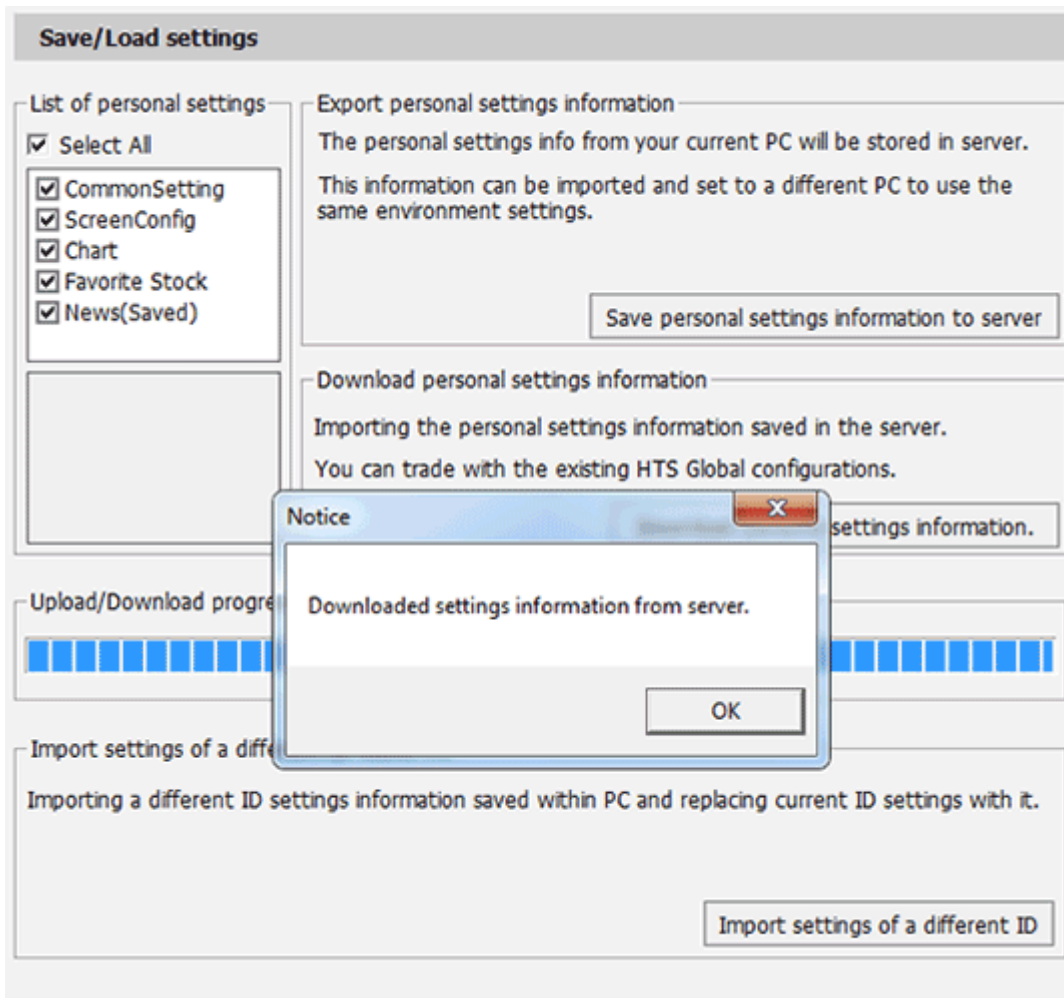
Save/Load settings

List of personal settings

☑ Select All

☑ CommonSetting
☑ ScreenConfig
☑ Chart
☑ Favorite Stock
☑ News(Saved)

Export personal settings information

The personal settings info from your current PC will be stored in server.

This information can be imported and set to a different PC to use the same environment settings.

Save personal settings information to server

Download personal settings information

Importing the personal settings information saved in the server.

You can trade with the existing HTS Global configurations.

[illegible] settings information.

Upload/Download progre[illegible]

Import settings of a diff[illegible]

Importing a different ID settings information saved within PC and replacing current ID settings with it.

Import settings of a different ID

Notice

Downloaded settings information from server.

OK